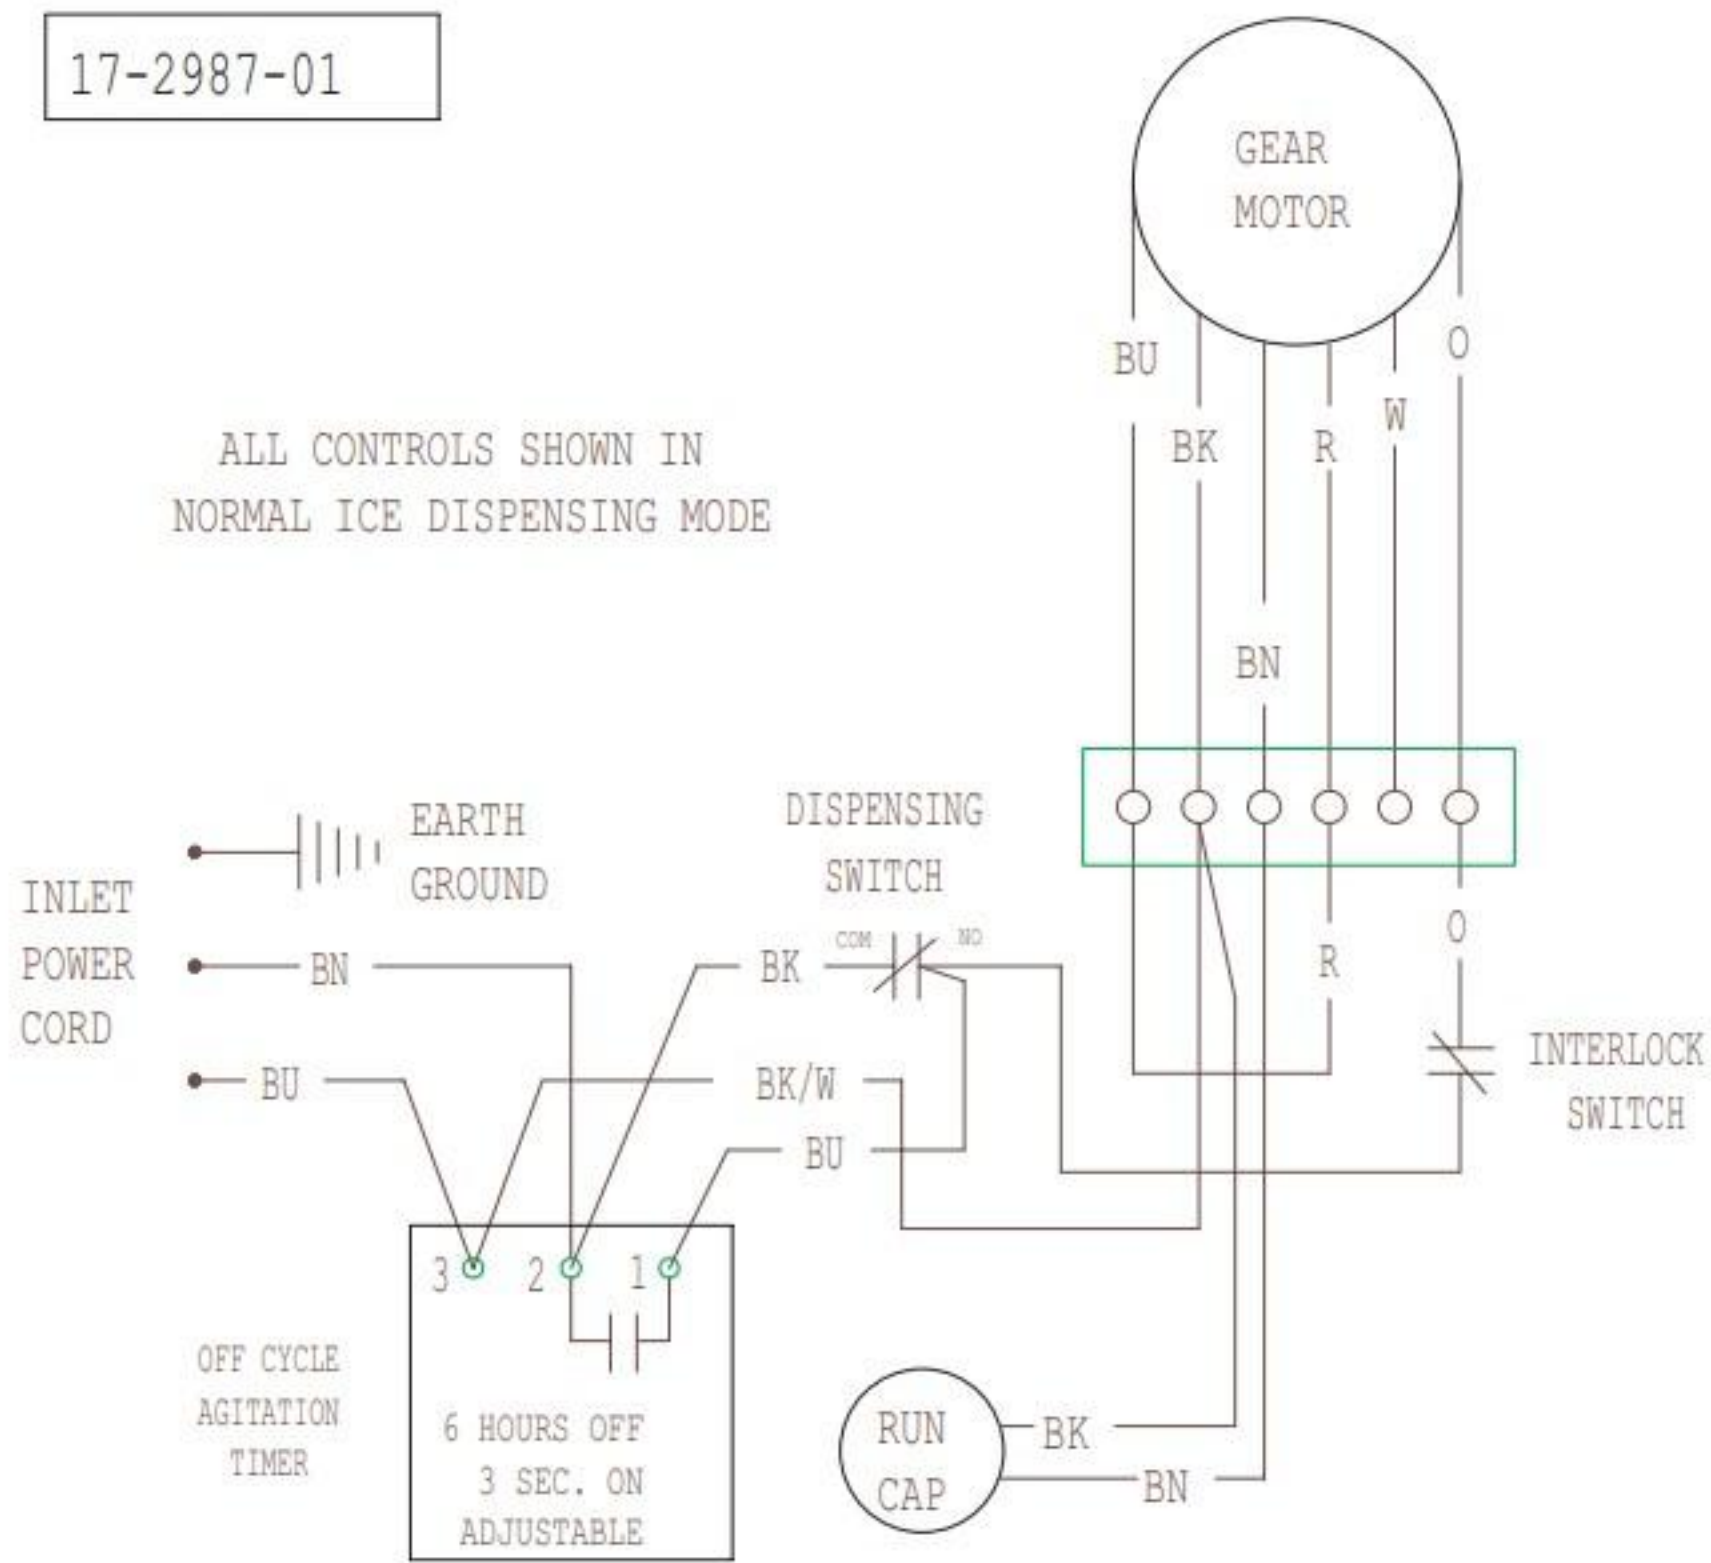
17-2987-01

GEAR MOTOR

BU
BK
R
W
O

ALL CONTROLS SHOWN IN NORMAL ICE DISPENSING MODE

BN

EARTH GROUND

DISPENSING SWITCH

INLET POWER CORD

BN

BK
COM
NO

O

R

BU

BK/W

INTERLOCK SWITCH

BU

3 2 1

OFF CYCLE AGITATION TIMER

6 HOURS OFF
3 SEC. ON
ADJUSTABLE

RUN CAP

BK

BN